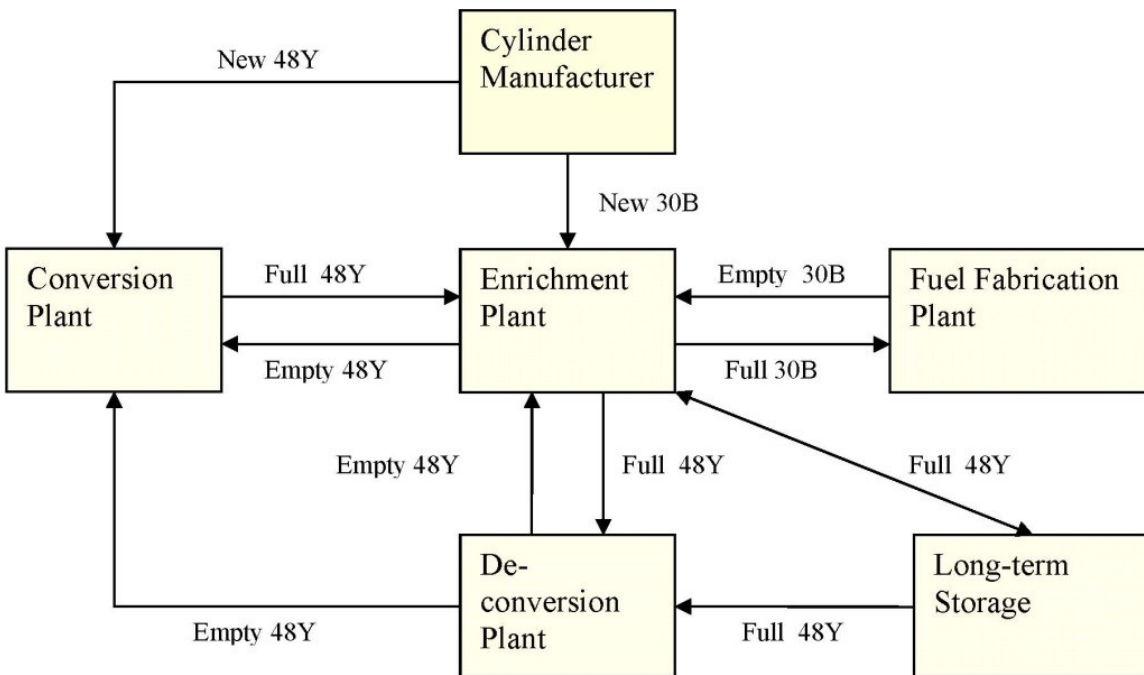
New 48Y

Cylinder Manufacturer

New 30B

Conversion Plant

Full 48Y

Empty 48Y

Enrichment Plant

Empty 30B

Full 30B

Fuel Fabrication Plant

Empty 48Y

Full 48Y

Full 48Y

De-conversion Plant

Long-term Storage

Empty 48Y

Full 48Y